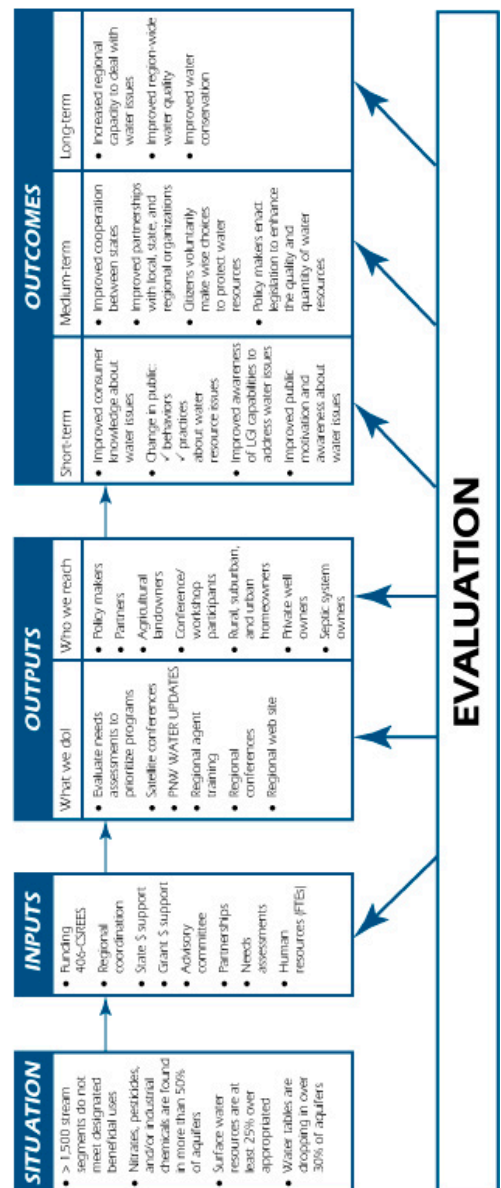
SITUATION

• > 1,500 stream segments do not meet designated beneficial uses
• Nitrates, pesticides, and/or industrial chemicals are found in more than 50% of aquifers
• Surface water resources are at least 25% over appropriated
• Water tables are dropping in over 30% of aquifers

INPUTS

• Funding 406-CSREES
• Regional coordination
• State $ support
• Grant $ support
• Advisory committee
• Partnerships
• Needs assessments
• Human resources (FTEs)

OUTPUTS

What we do!

• Evaluate needs assessments to prioritize programs
• Satellite conferences
• PNW WATER UPDATES
• Regional agent training
• Regional conferences
• Regional web site

Who we reach

• Policy makers
• Partners
• Agricultural landowners
• Conference/ workshop participants
• Rural, suburban, and urban homeowners
• Private well owners
• Septic system owners

OUTCOMES

Short-term

• Improved consumer knowledge about water issues
• Change in public: ✓ behaviors ✓ practices about water resource issues
• Improved awareness of LGI capabilities to address water issues
• Improved public motivation and awareness about water issues

Medium-term

• Improved cooperation between states
• Improved partnerships with local, state, and regional organizations
• Citizens voluntarily make wise choices to protect water resources
• Policy makers enact legislation to enhance the quality and quantity of water resources

Long-term

• Increased regional capacity to deal with water issues
• Improved region-wide water quality
• Improved water conservation

EVALUATION